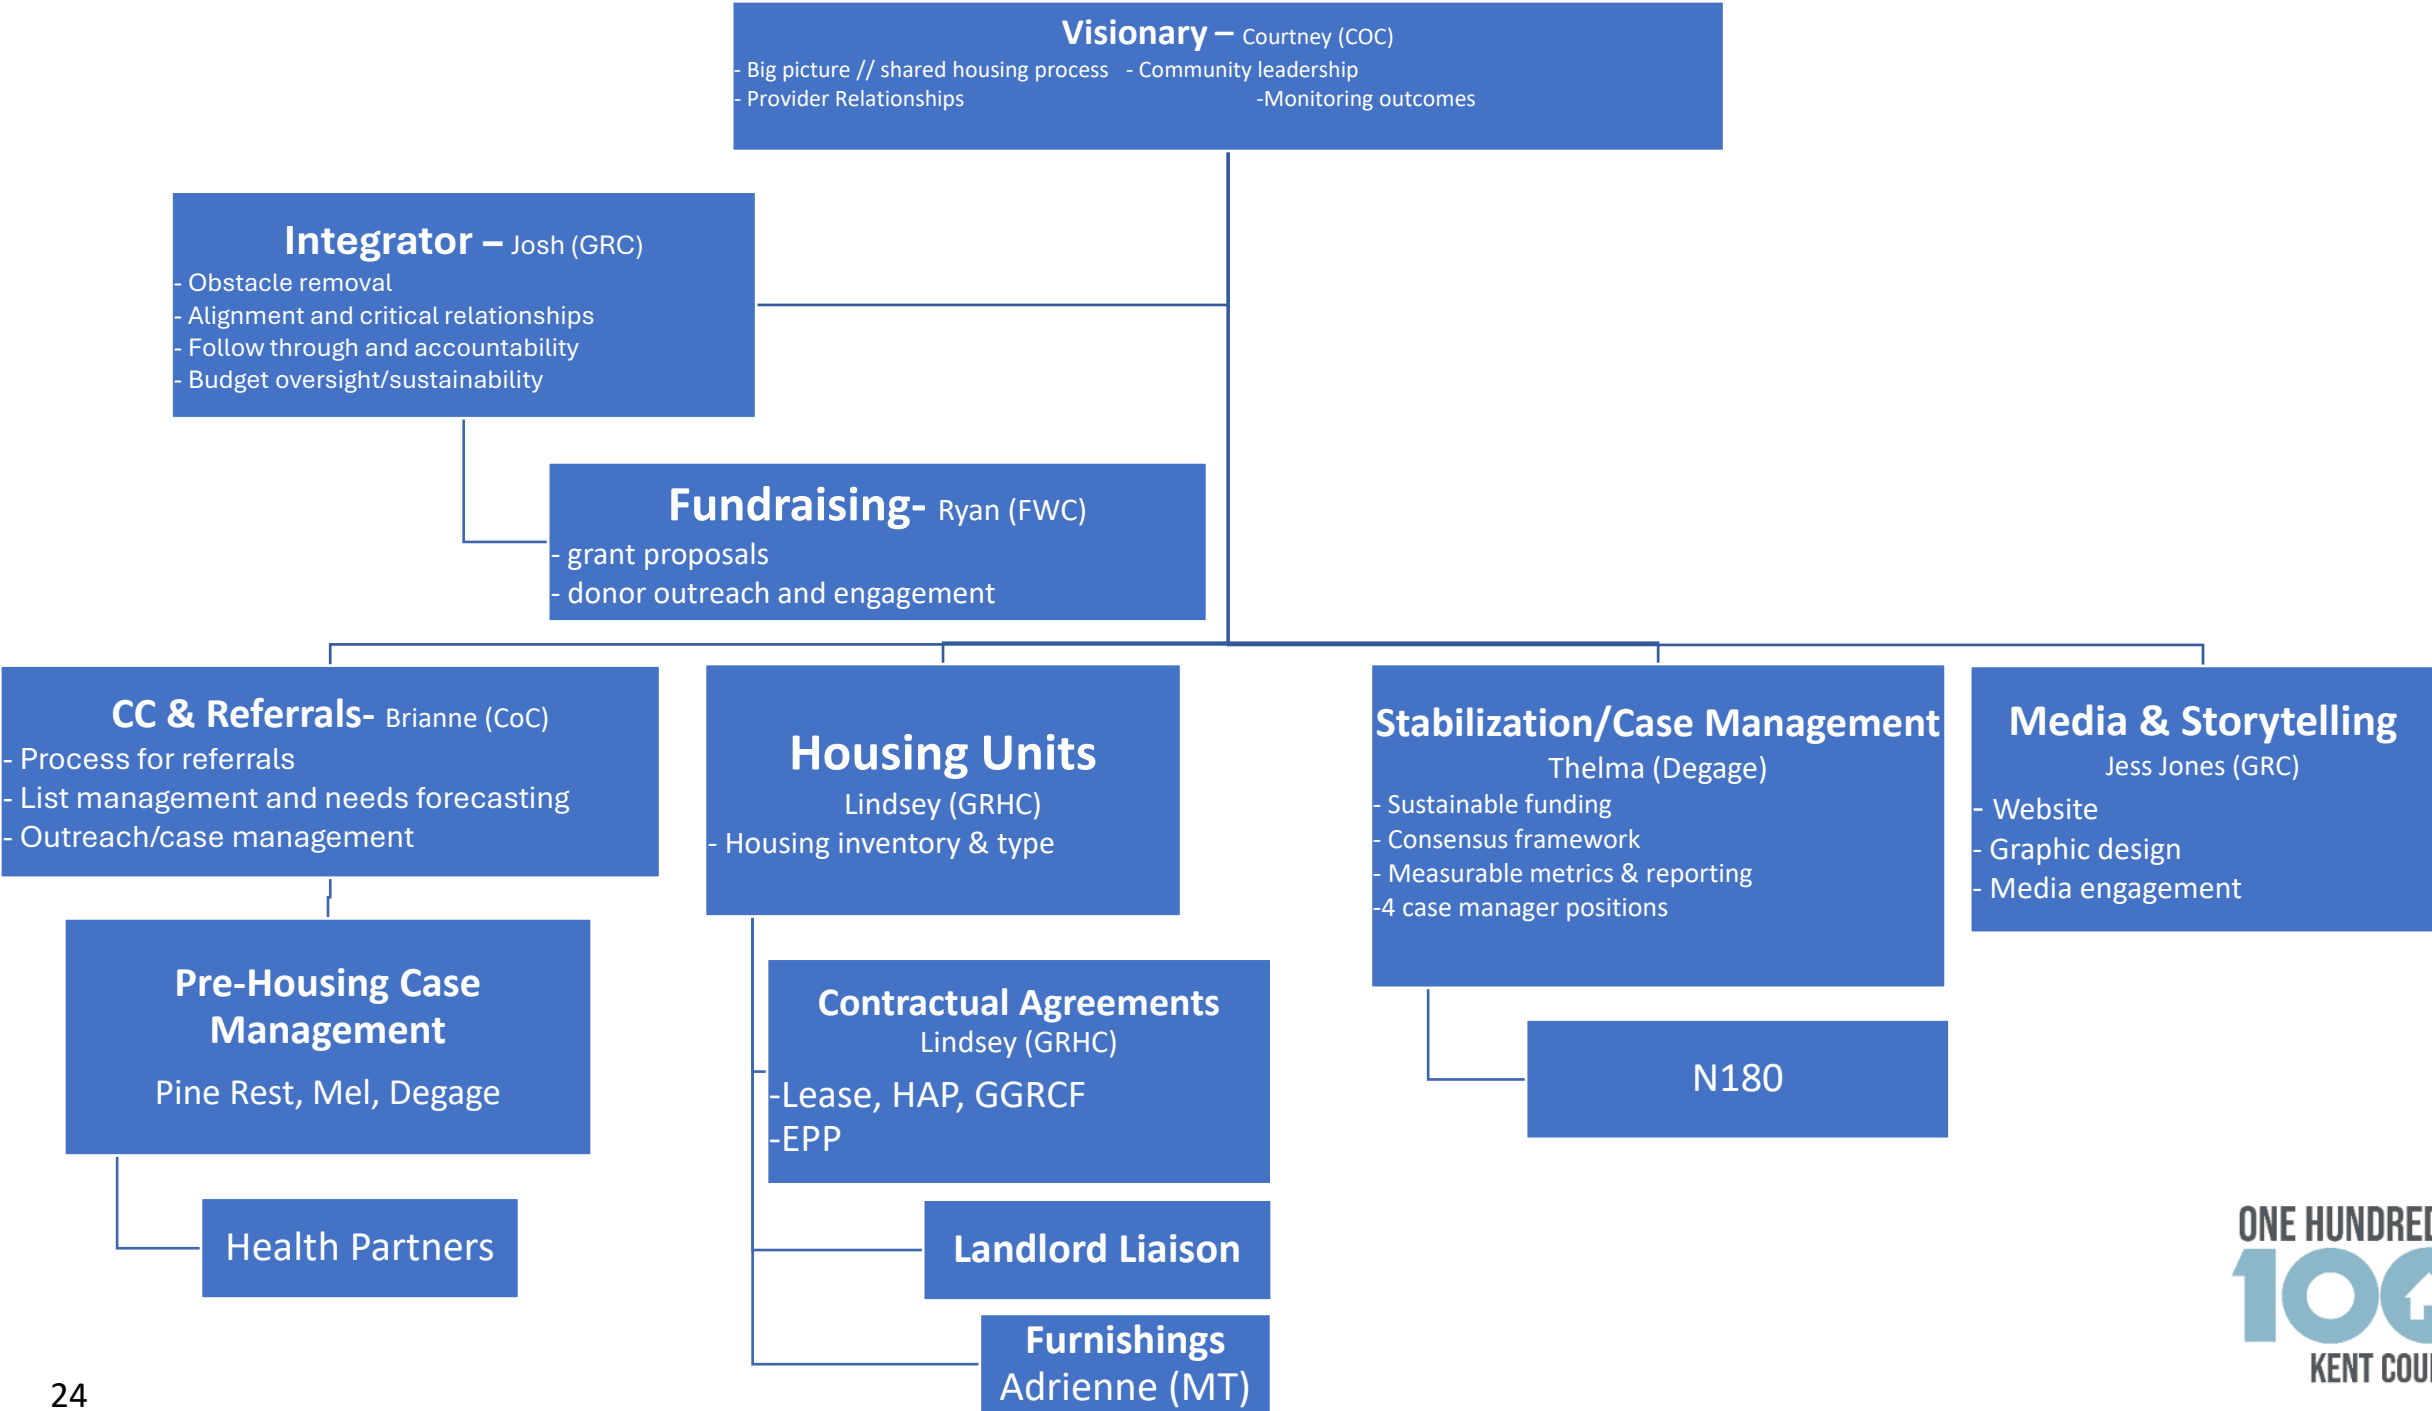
Visionary – Courtney (COC)
- Big picture // shared housing process - Community leadership
- Provider Relationships -Monitoring outcomes

Integrator – Josh (GRC)
- Obstacle removal
- Alignment and critical relationships
- Follow through and accountability
- Budget oversight/sustainability

Fundraising- Ryan (FWC)
- grant proposals
- donor outreach and engagement

CC & Referrals- Brianne (CoC)
- Process for referrals
- List management and needs forecasting
- Outreach/case management

Housing Units
Lindsey (GRHC)
- Housing inventory & type

Stabilization/Case Management
Thelma (Degage)
- Sustainable funding
- Consensus framework
- Measurable metrics & reporting
-4 case manager positions

Media & Storytelling
Jess Jones (GRC)
- Website
- Graphic design
- Media engagement

Pre-Housing Case Management
Pine Rest, Mel, Degage

Health Partners

Contractual Agreements
Lindsey (GRHC)
-Lease, HAP, GGRCF
-EPP

Landlord Liaison

Furnishings
Adrienne (MT)

N180

ONE HUNDRE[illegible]
10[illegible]
KENT COU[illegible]

24